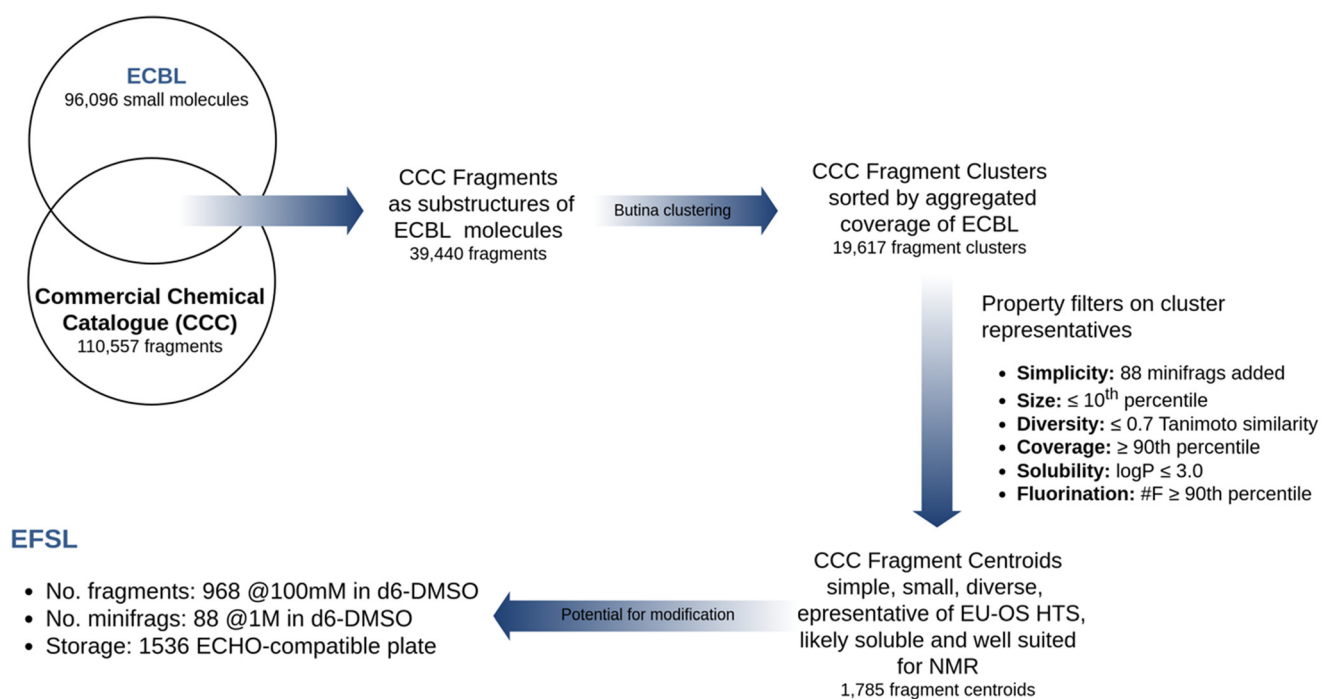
ECBL
96,096 small molecules

Commercial Chemical Catalogue (CCC)
110,557 fragments

CCC Fragments as substructures of ECBL molecules
39,440 fragments

Butina clustering

CCC Fragment Clusters sorted by aggregated coverage of ECBL
19,617 fragment clusters

Property filters on cluster representatives

- **Simplicity:** 88 minifrags added
- **Size:** ≤ $10^{th}$ percentile
- **Diversity:** ≤ 0.7 Tanimoto similarity
- **Coverage:** ≥ 90th percentile
- **Solubility:** logP ≤ 3.0
- **Fluorination:** #F ≥ 90th percentile

CCC Fragment Centroids simple, small, diverse, epresentative of EU-OS HTS, likely soluble and well suited for NMR
1,785 fragment centroids

Potential for modification

EFSL

- No. fragments: 968 @100mM in d6-DMSO
- No. minifrags: 88 @1M in d6-DMSO
- Storage: 1536 ECHO-compatible plate